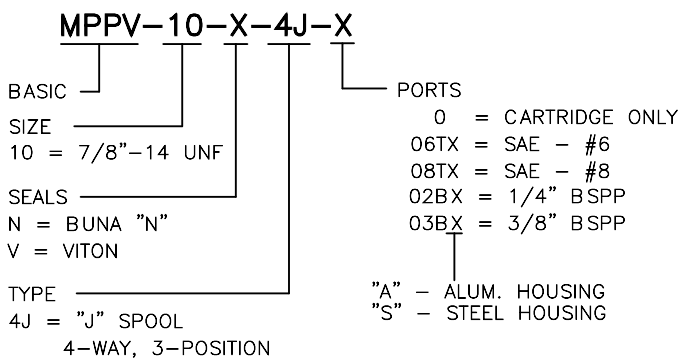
MPPV-10-X-4J-X

BASIC

SIZE
10 = 7/8"-14 UNF

SEALS
N = BUNA "N"
V = VITON

TYPE
4J = "J" SPOOL
4-WAY, 3-POSITION

PORTS
0 = CARTRIDGE ONLY
06TX = SAE - #6
08TX = SAE - #8
02BX = 1/4" BSPP
03BX = 3/8" BSPP

"A" - ALUM. HOUSING
"S" - STEEL HOUSING